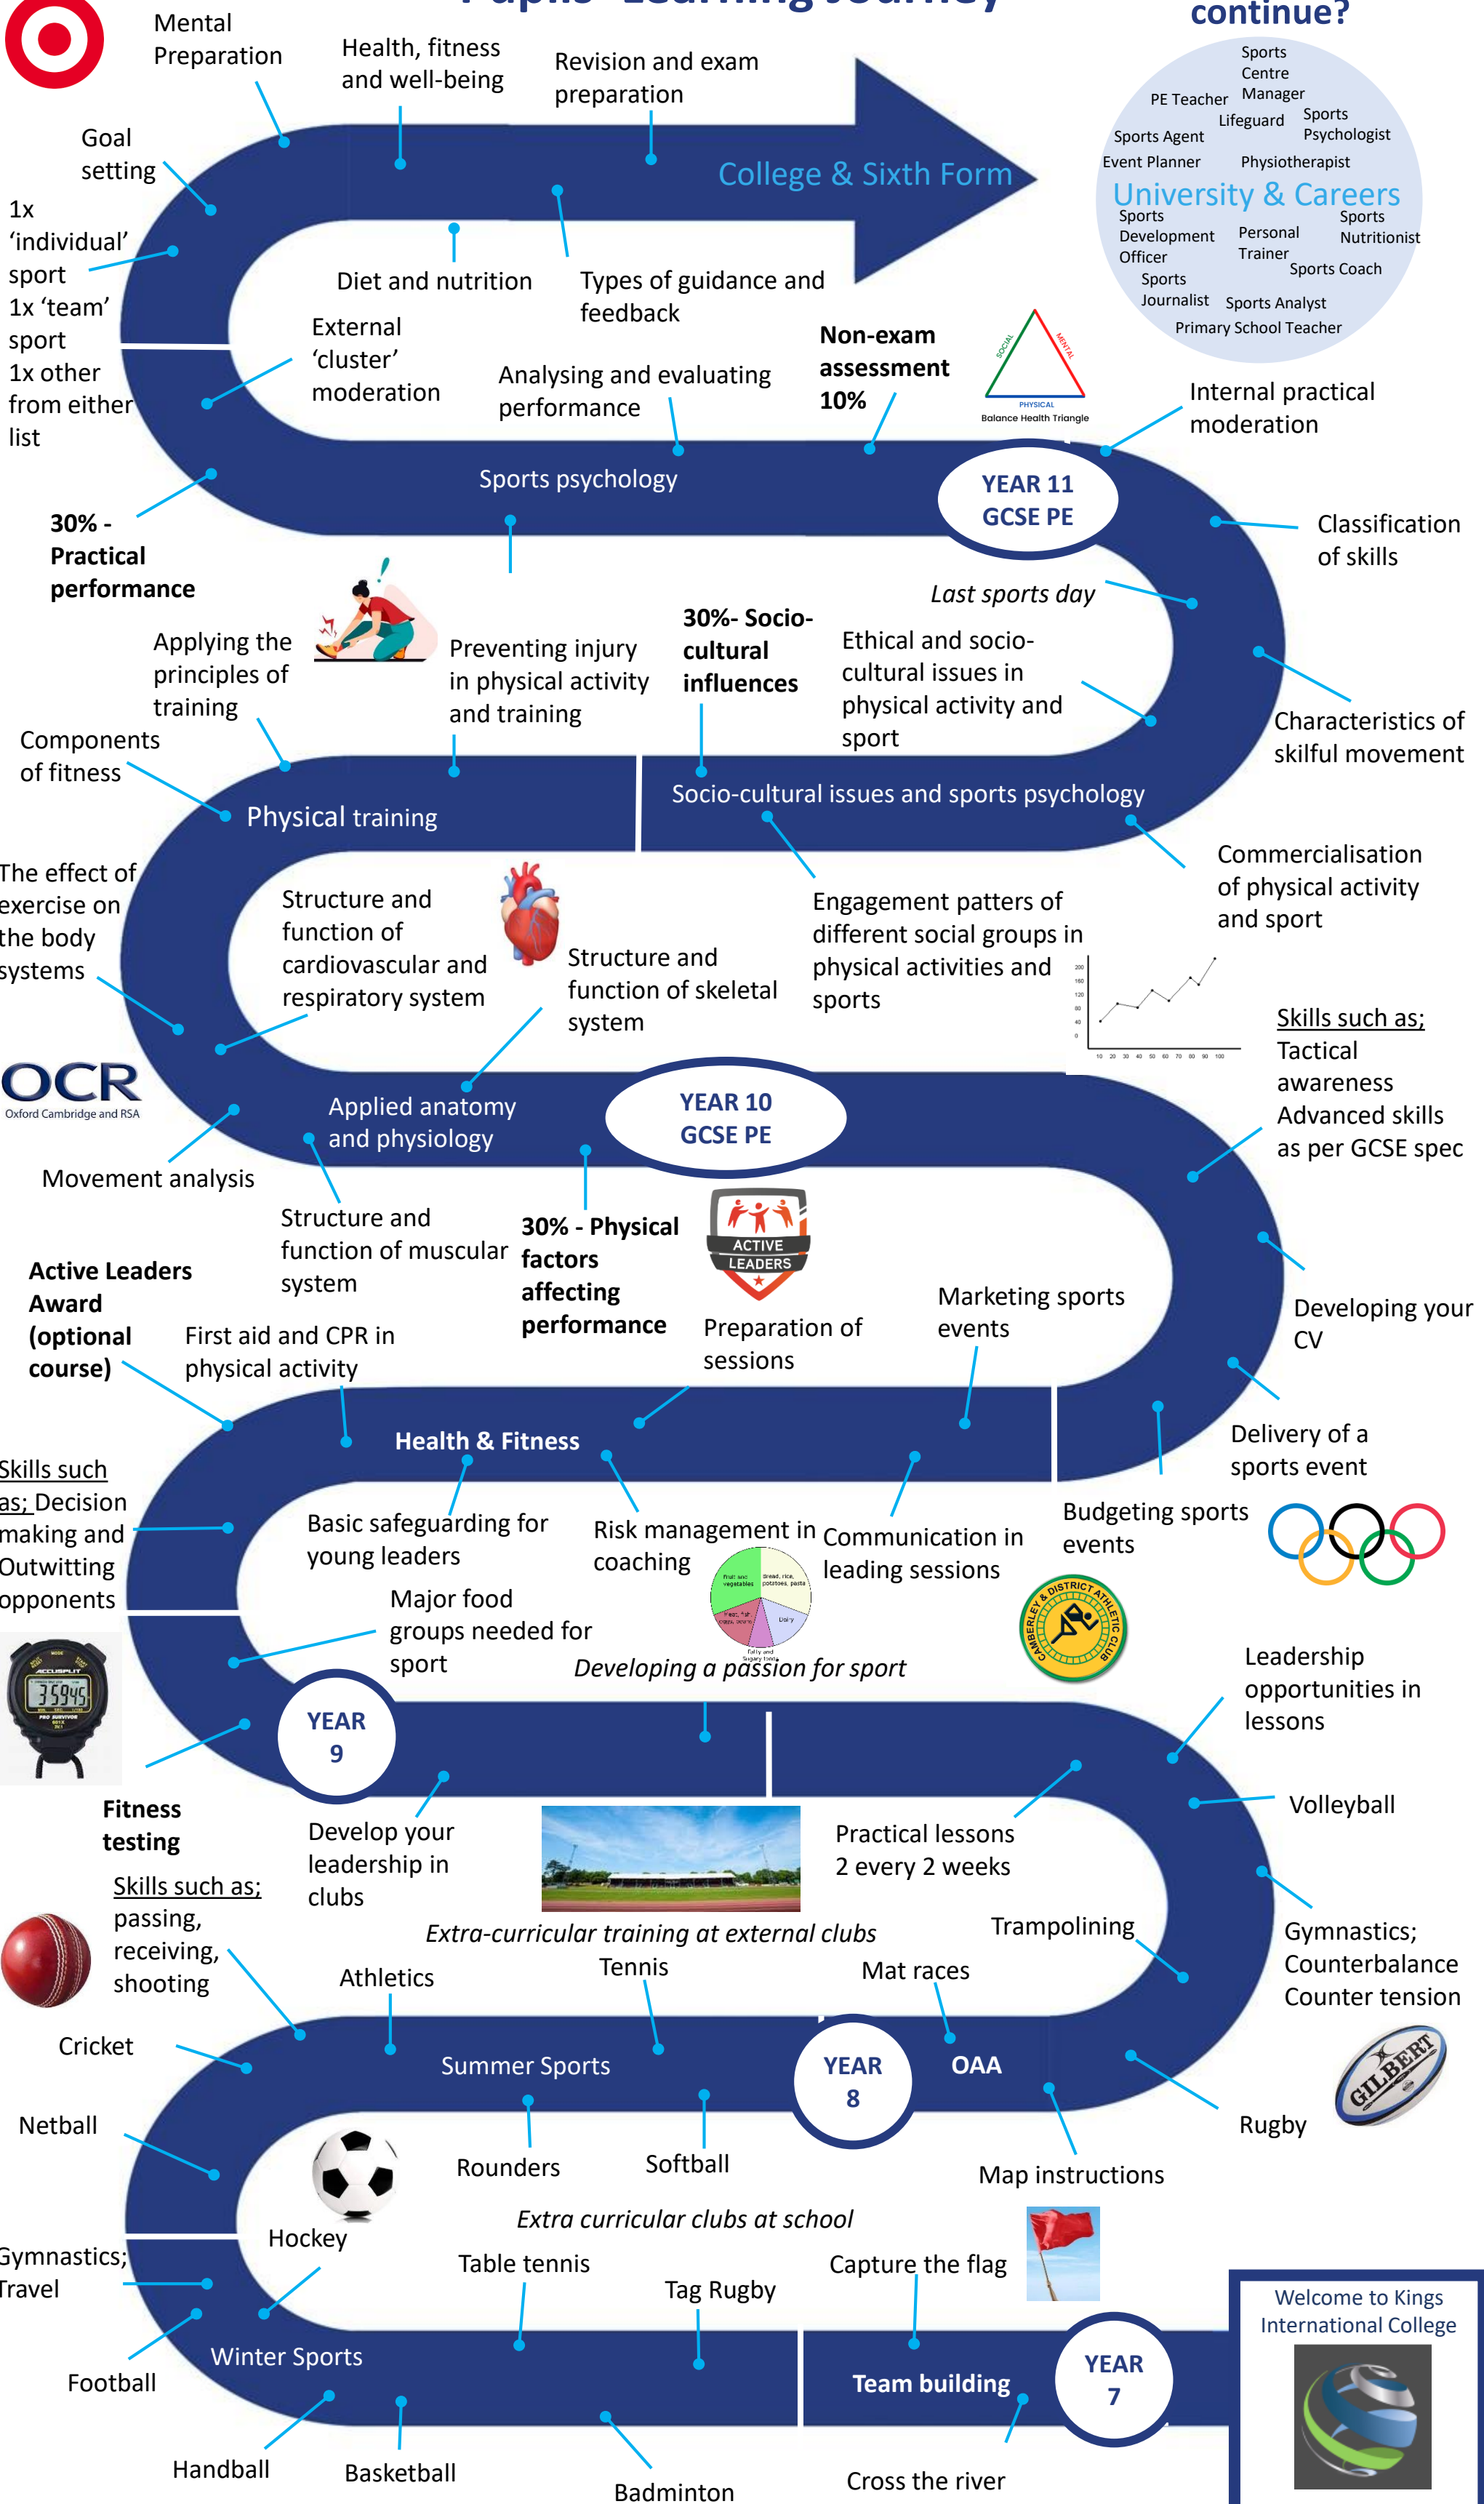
continue?

Sports Centre Manager
PE Teacher
Lifeguard
Sports Psychologist
Sports Agent
Event Planner
Physiotherapist
University & Careers
Sports Development Officer
Personal Trainer
Sports Nutritionist
Sports Coach
Sports Journalist
Sports Analyst
Primary School Teacher

Mental Preparation
Health, fitness and well-being
Revision and exam preparation
Goal setting
College & Sixth Form
1x 'individual' sport
1x 'team' sport
1x other from either list
Diet and nutrition
Types of guidance and feedback
External 'cluster' moderation
Analysing and evaluating performance
Non-exam assessment 10%
SOCIAL
MENTAL
PHYSICAL
Balance Health Triangle
Internal practical moderation
Sports psychology
YEAR 11 GCSE PE
30% - Practical performance
Classification of skills
Last sports day
Applying the principles of training
Preventing injury in physical activity and training
30%- Socio-cultural influences
Ethical and socio-cultural issues in physical activity and sport
Characteristics of skilful movement
Components of fitness
Physical training
Socio-cultural issues and sports psychology
The effect of exercise on the body systems
Structure and function of cardiovascular and respiratory system
Structure and function of skeletal system
Engagement patters of different social groups in physical activities and sports
Commercialisation of physical activity and sport
Skills such as; Tactical awareness Advanced skills as per GCSE spec
OCR
Oxford Cambridge and RSA
Applied anatomy and physiology
YEAR 10 GCSE PE
Movement analysis
Structure and function of muscular system
30% - Physical factors affecting performance
ACTIVE LEADERS
Active Leaders Award (optional course)
First aid and CPR in physical activity
Preparation of sessions
Marketing sports events
Developing your CV
Delivery of a sports event
Health & Fitness
Skills such as; Decision making and Outwitting opponents
Basic safeguarding for young leaders
Risk management in coaching
Communication in leading sessions
Budgeting sports events
Major food groups needed for sport
Developing a passion for sport
CAMBERLEY & DISTRICT ATHLETIC CLUB
Leadership opportunities in lessons
YEAR 9
Fitness testing
Develop your leadership in clubs
Practical lessons 2 every 2 weeks
Volleyball
Skills such as; passing, receiving, shooting
Extra-curricular training at external clubs
Trampolining
Gymnastics; Counterbalance Counter tension
Athletics
Tennis
Mat races
Cricket
Summer Sports
YEAR 8
OAA
GILBERT
Rugby
Netball
Rounders
Softball
Map instructions
Hockey
Extra curricular clubs at school
Gymnastics; Travel
Table tennis
Tag Rugby
Capture the flag
Welcome to Kings International College
Winter Sports
Team building
YEAR 7
Football
Handball
Basketball
Badminton
Cross the river